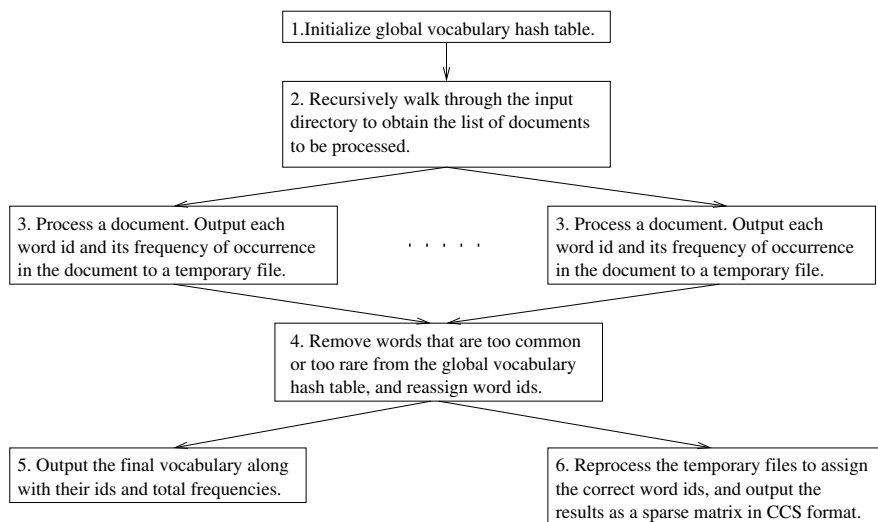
1.Initialize global vocabulary hash table.

2. Recursively walk through the input directory to obtain the list of documents to be processed.

3. Process a document. Output each word id and its frequency of occurrence in the document to a temporary file.

. . . . .

3. Process a document. Output each word id and its frequency of occurrence in the document to a temporary file.

4. Remove words that are too common or too rare from the global vocabulary hash table, and reassign word ids.

5. Output the final vocabulary along with their ids and total frequencies.

6. Reprocess the temporary files to assign the correct word ids, and output the results as a sparse matrix in CCS format.